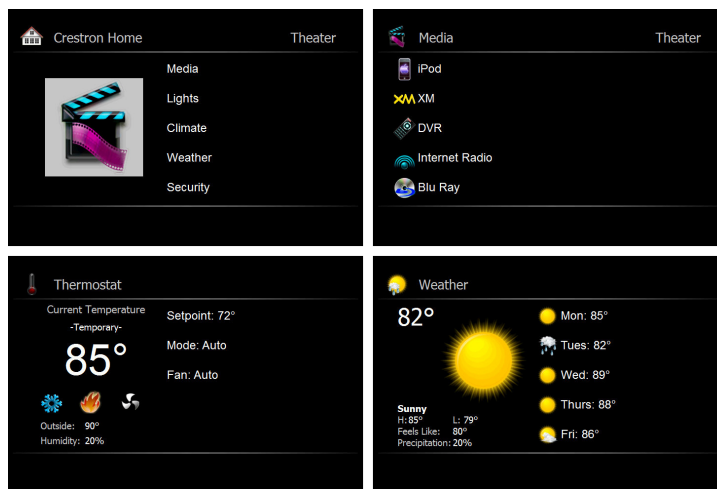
Crestron Home
Theater

Media
Lights
Climate
Weather
Security

Media
Theater

iPod
XM XM
DVR
Internet Radio
Blu Ray

Thermostat

Current Temperature
-Temporary-
85°

Outside: 90°
Humidity: 20%

Setpoint: 72°
Mode: Auto
Fan: Auto

Weather

82°

Sunny
H: 85° L: 79°
Feels Like: 80°
Precipitation: 20%

Mon: 85°
Tues: 82°
Wed: 89°
Thurs: 88°
Fri: 86°